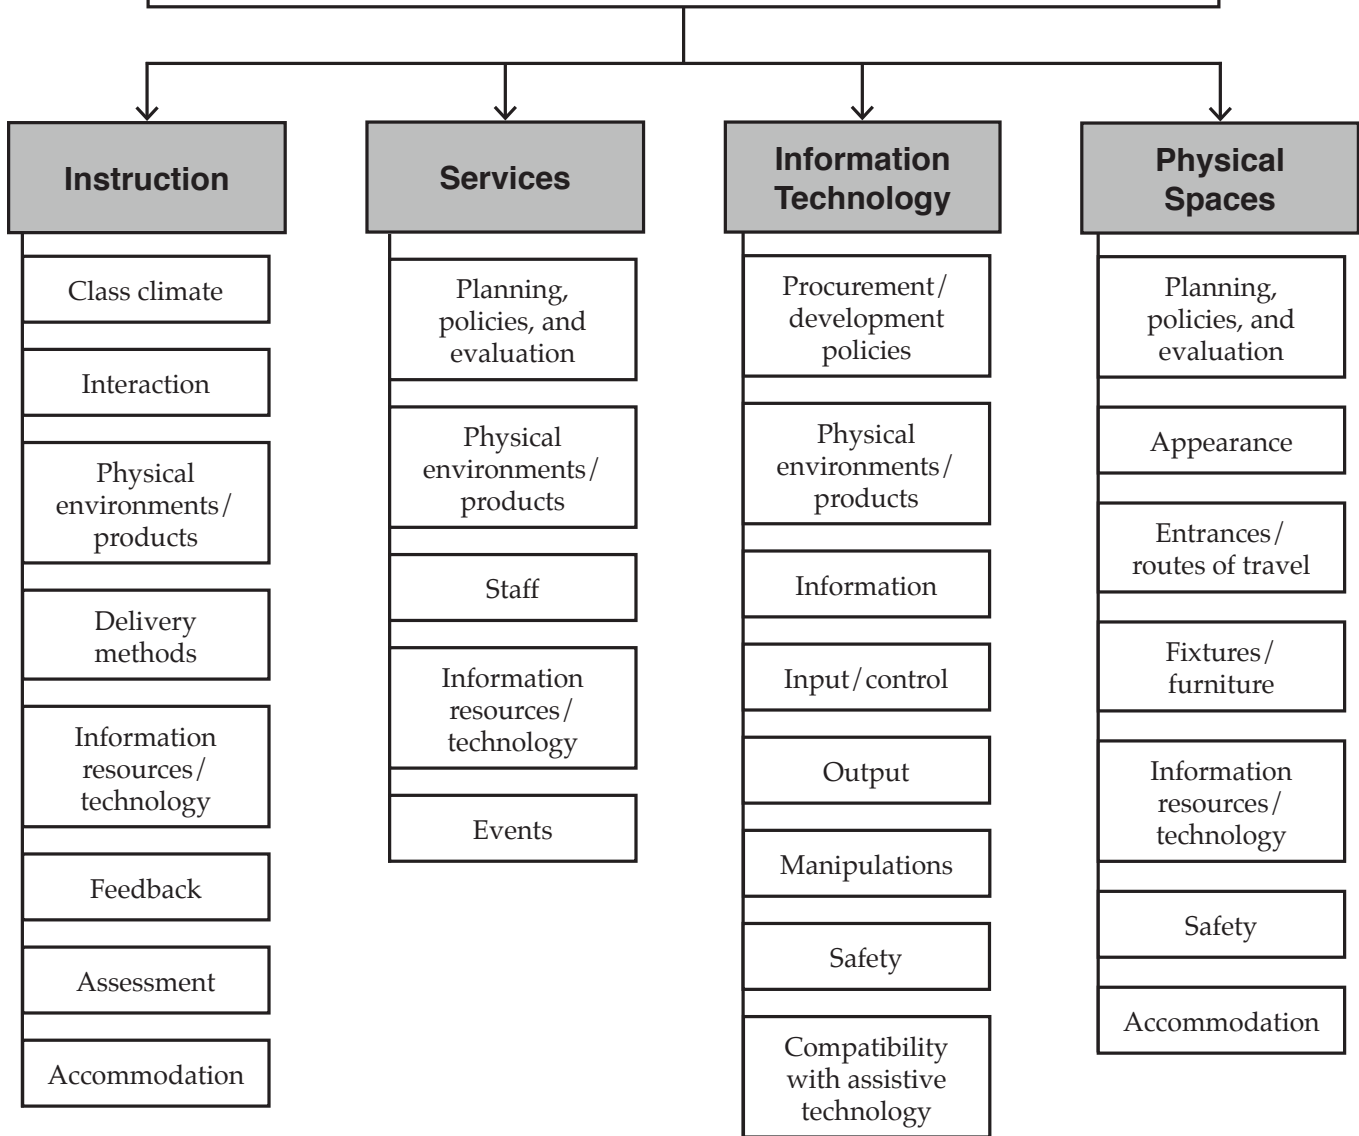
Instruction

Class climate

Interaction

Physical environments/ products

Delivery methods

Information resources/ technology

Feedback

Assessment

Accommodation

Services

Planning, policies, and evaluation

Physical environments/ products

Staff

Information resources/ technology

Events

Information Technology

Procurement/ development policies

Physical environments/ products

Information

Input/control

Output

Manipulations

Safety

Compatibility with assistive technology

Physical Spaces

Planning, policies, and evaluation

Appearance

Entrances/ routes of travel

Fixtures/ furniture

Information resources/ technology

Safety

Accommodation